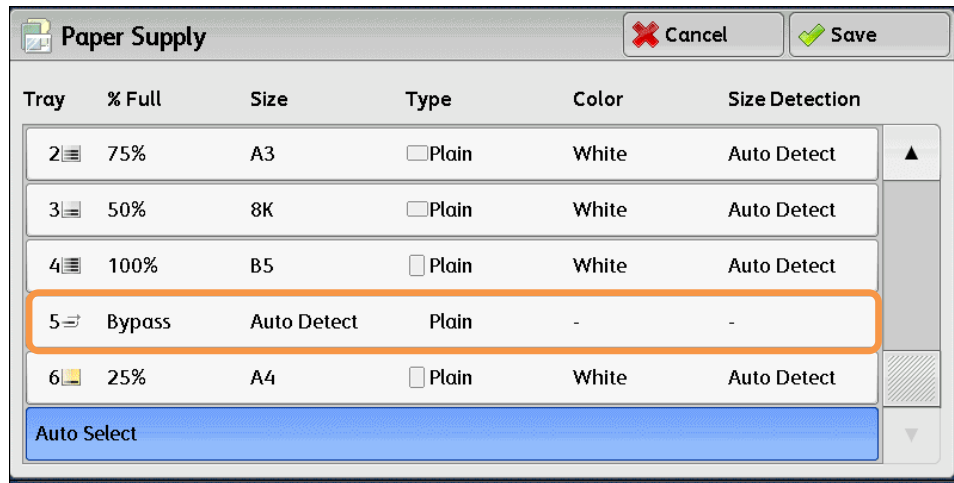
Paper Supply

Cancel

Save

| Tray | % Full | Size | Type | Color | Size Detection |
|---|---|---|---|---|---|
| 2 | 75% | A3 | Plain | White | Auto Detect |
| 3 | 50% | 8K | Plain | White | Auto Detect |
| 4 | 100% | B5 | Plain | White | Auto Detect |
| 5 | Bypass | Auto Detect | Plain | - | - |
| 6 | 25% | A4 | Plain | White | Auto Detect |

Auto Select